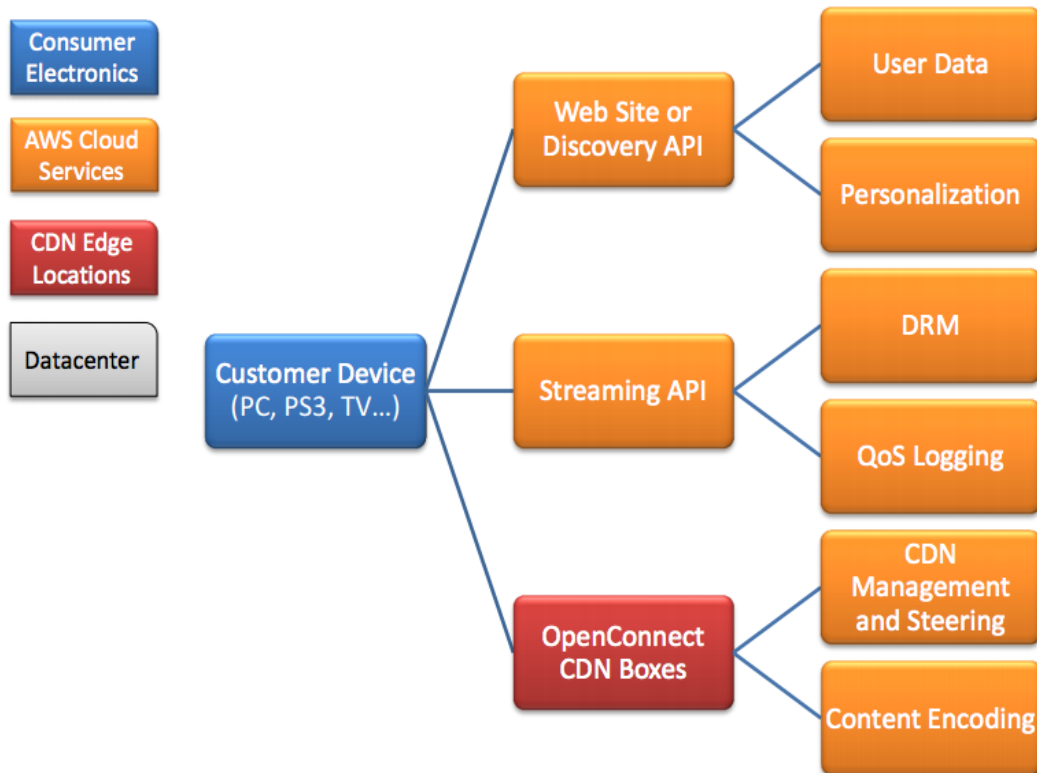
Consumer Electronics

AWS Cloud Services

CDN Edge Locations

Datacenter

Customer Device (PC, PS3, TV…)

Web Site or Discovery API

Streaming API

OpenConnect CDN Boxes

User Data

Personalization

DRM

QoS Logging

CDN Management and Steering

Content Encoding